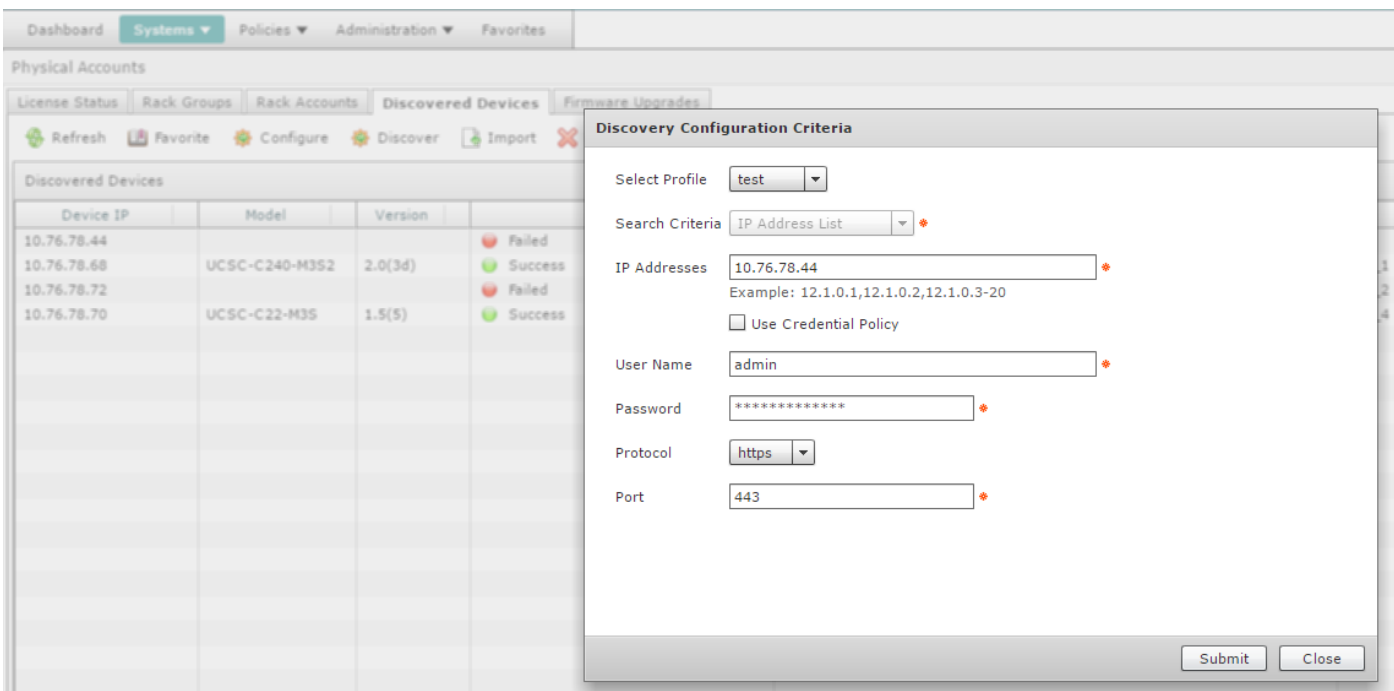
Dashboard Systems ▼ Policies ▼ Administration ▼ Favorites

Physical Accounts

License Status | Rack Groups | Rack Accounts | Discovered Devices | Firmware Upgrades

Refresh Favorite Configure Discover Import

Discovered Devices

| Device IP | Model | Version | |
|---|---|---|---|
| 10.76.78.44 | | | Failed |
| 10.76.78.68 | UCSC-C240-M3S2 | 2.0(3d) | Success |
| 10.76.78.72 | | | Failed |
| 10.76.78.70 | UCSC-C22-M3S | 1.5(5) | Success |

Discovery Configuration Criteria

Select Profile test

Search Criteria IP Address List *

IP Addresses 10.76.78.44 *
Example: 12.1.0.1,12.1.0.2,12.1.0.3-20

Use Credential Policy

User Name admin *

Password ************* *

Protocol https

Port 443 *

Submit Close